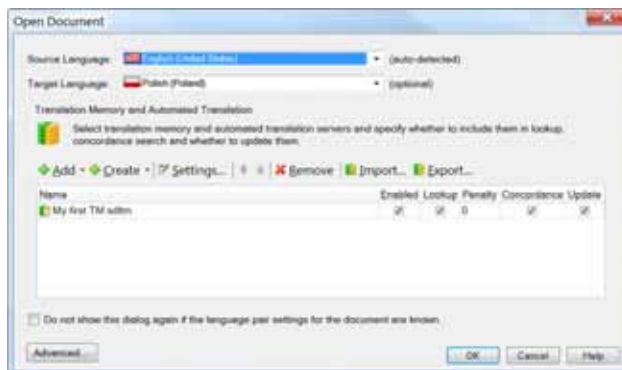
Open Document

Source Language: English (United States) (auto-detected)

Target Language: Polish (Poland) (optional)

Translation Memory and Automated Translation

Select translation memory and automated translation servers and specify whether to include them in lookup, concordance search and whether to update them.

Add · Create · Settings... | Remove | Import... Export...

| Name | Enabled | Lookup | Penalty | Concordance | Update |
|---|---|---|---|---|---|
| My first TM sdltm | ☑ | ☑ | 0 | ☑ | ☑ |

Do not show this dialog again if the language pair settings for the document are known.

Advanced... OK Cancel Help